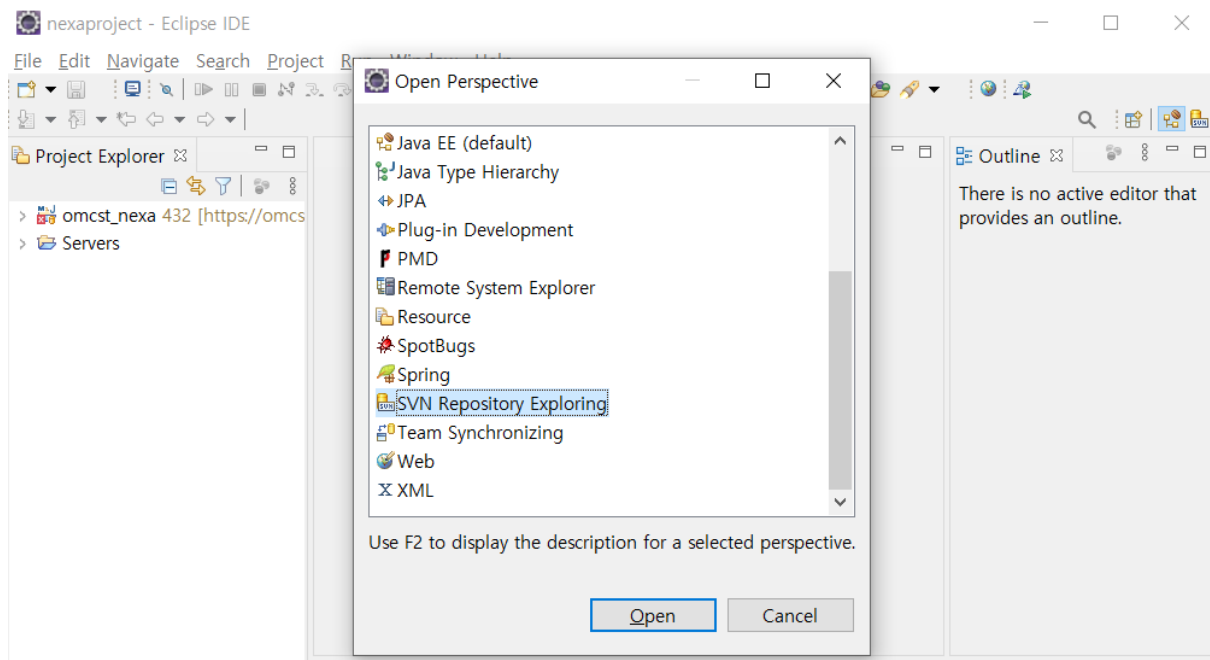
nexaproject - Eclipse IDE

File Edit Navigate Search Project R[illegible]

Project Explorer

omcst_nexa 432 [https://omcs

Servers

Open Perspective

Java EE (default)
Java Type Hierarchy
JPA
Plug-in Development
PMD
Remote System Explorer
Resource
SpotBugs
Spring
SVN Repository Exploring
Team Synchronizing
Web
XML

Use F2 to display the description for a selected perspective.

Open
Cancel

Outline

There is no active editor that provides an outline.